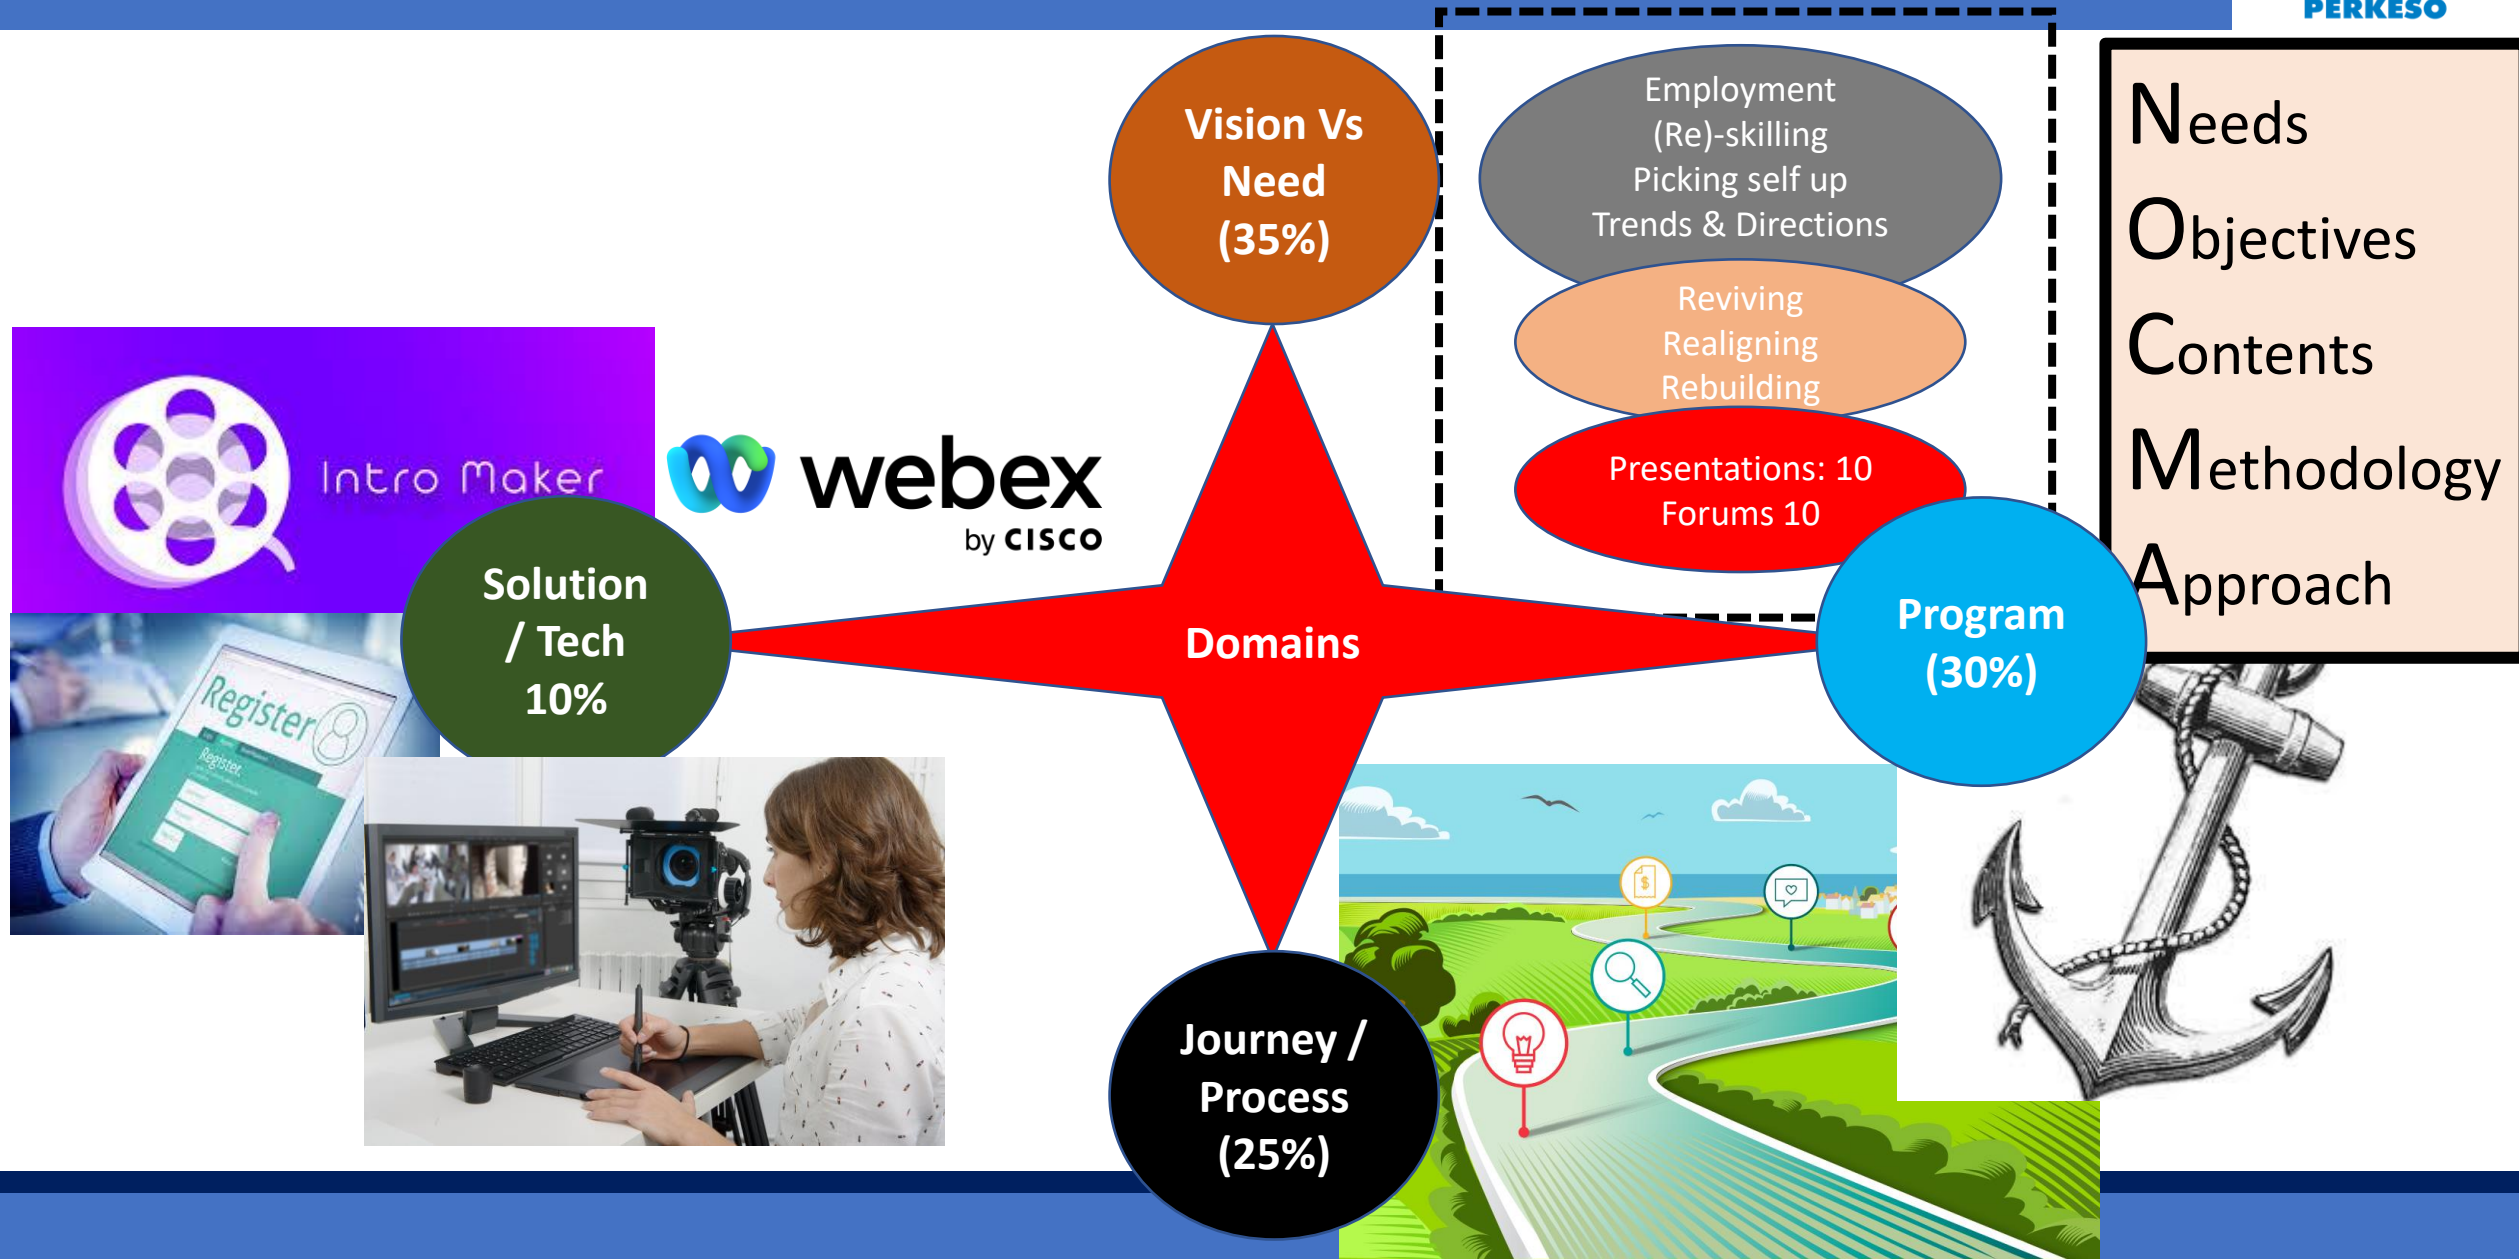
PERKESO

Vision Vs Need (35%)

Employment
(Re)-skilling
Picking self up
Trends & Directions

Reviving
Realigning
Rebuilding

Presentations: 10
Forums 10

Needs
Objectives
Contents
Methodology
Approach

Intro Maker

webex by CISCO

Solution / Tech 10%

Domains

Program (30%)

Register

Register

Journey / Process (25%)